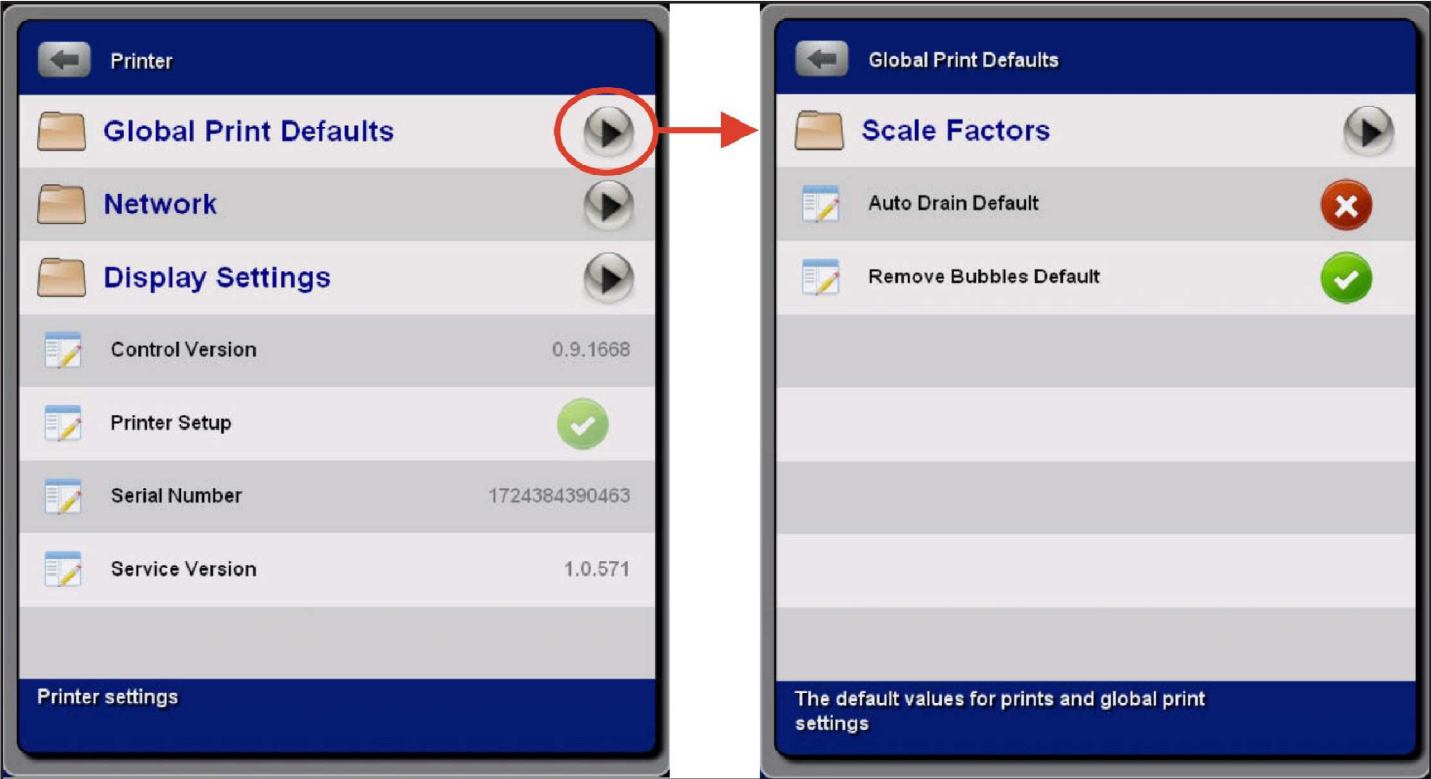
Printer

Global Print Defaults

Network

Display Settings

Control Version 0.9.1668

Printer Setup

Serial Number 1724384390463

Service Version 1.0.571

Printer settings

Global Print Defaults

Scale Factors

Auto Drain Default

Remove Bubbles Default

The default values for prints and global print settings